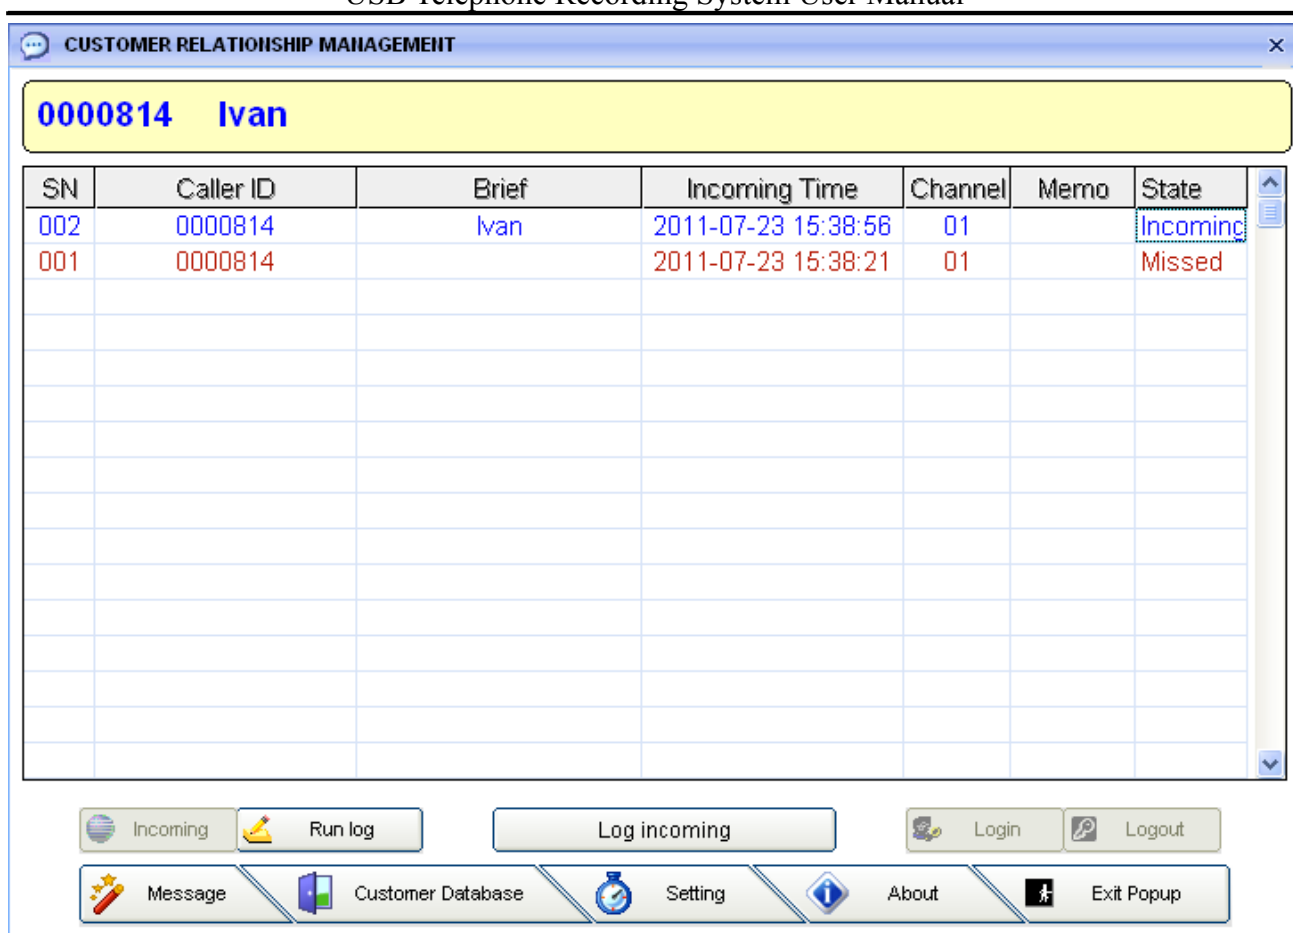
USB Telephone Recording System User Manual

CUSTOMER RELATIONSHIP MANAGEMENT ×

0000814 Ivan

| SN | Caller ID | Brief | Incoming Time | Channel | Memo | State |
|---|---|---|---|---|---|---|
| 002 | 0000814 | Ivan | 2011-07-23 15:38:56 | 01 | | Incoming |
| 001 | 0000814 | | 2011-07-23 15:38:21 | 01 | | Missed |

Incoming Run log Log incoming Login Logout

Message Customer Database Setting About Exit Popup